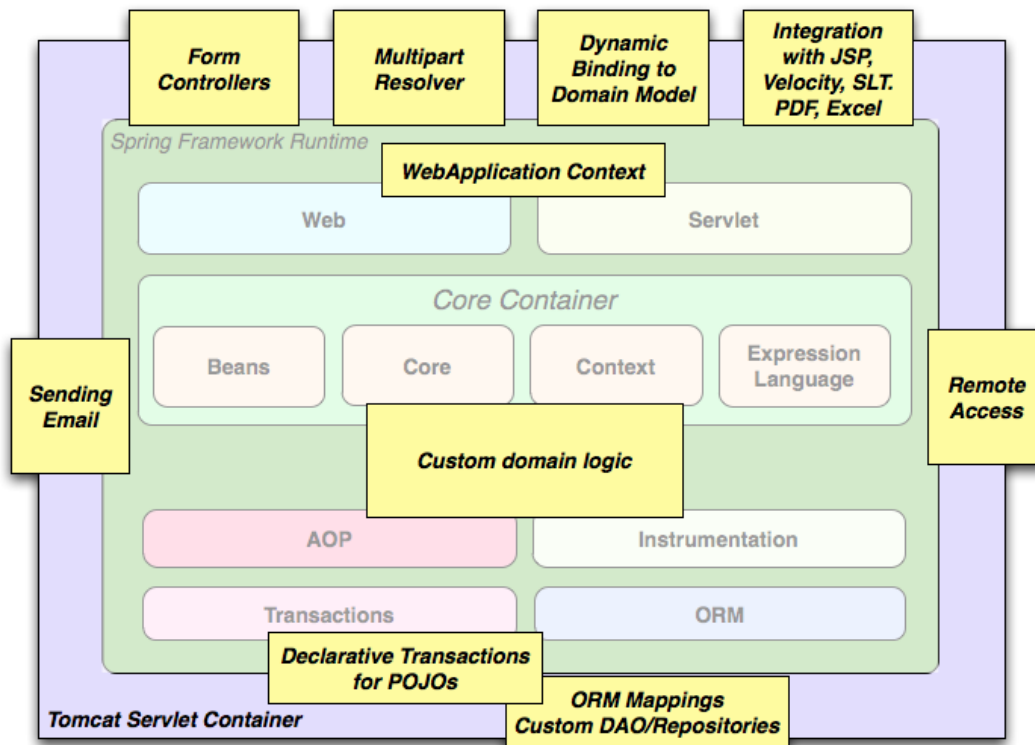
Form Controllers

Multipart Resolver

Dynamic Binding to Domain Model

Integration with JSP, Velocity, SLT. PDF, Excel

Spring Framework Runtime

WebApplication Context

Web

Servlet

Core Container

Beans

Core

Context

Expression Language

Sending Email

Remote Access

Custom domain logic

AOP

Instrumentation

Transactions

ORM

Declarative Transactions for POJOs

ORM Mappings Custom DAO/Repositories

Tomcat Servlet Container